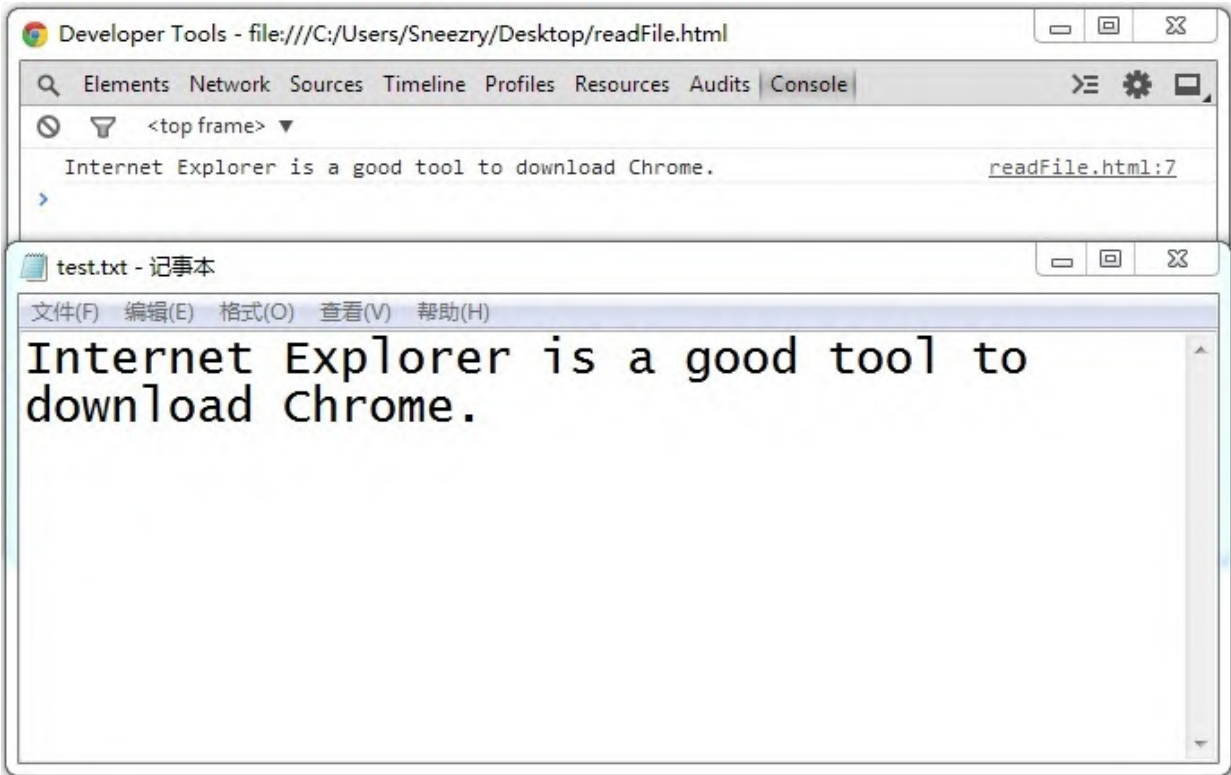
Developer Tools - file:///C:/Users/Sneezry/Desktop/readFile.html

Elements Network Sources Timeline Profiles Resources Audits Console

<top frame> ▼

Internet Explorer is a good tool to download Chrome.

readFile.html:7

>

test.txt - 记事本

文件(F) 编辑(E) 格式(O) 查看(V) 帮助(H)

Internet Explorer is a good tool to download Chrome.